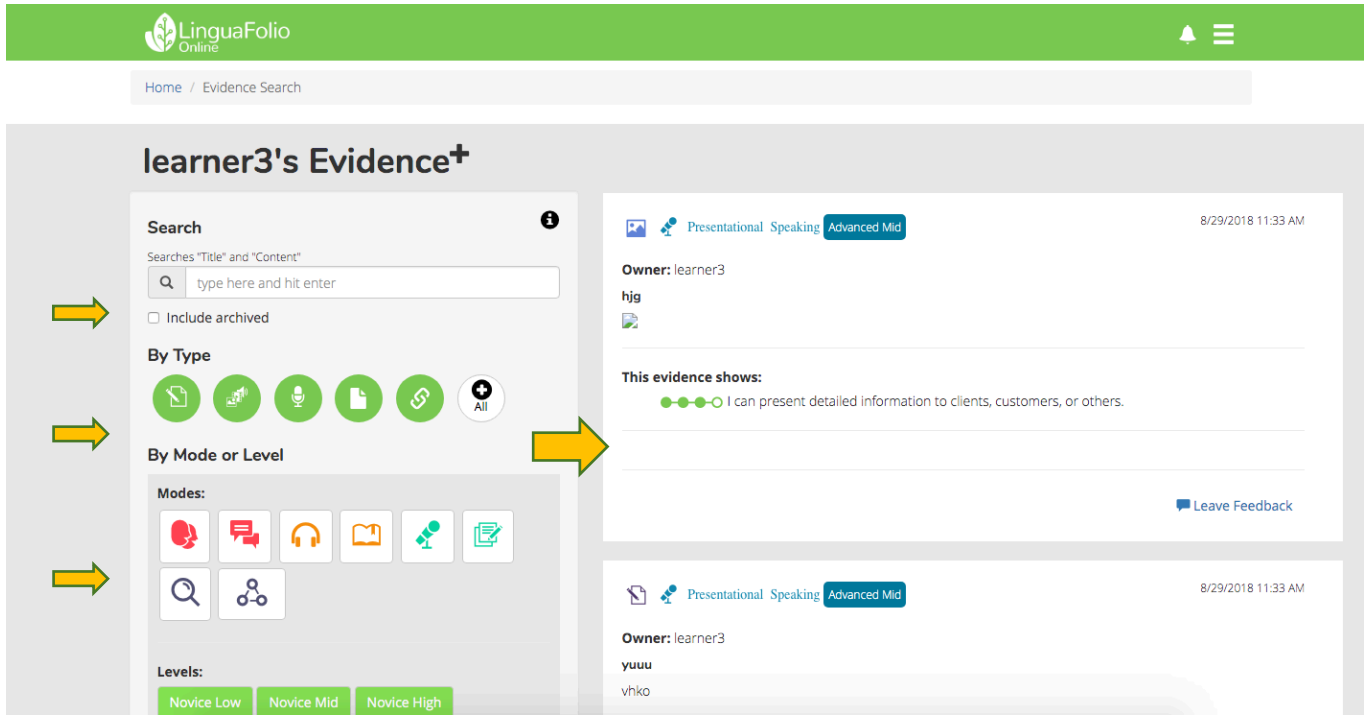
LinguaFolio Online

Home / Evidence Search

learner3's Evidence+

Search

Searches "Title" and "Content"

type here and hit enter

Include archived

By Type

All

By Mode or Level

Modes:

Levels:

Novice Low Novice Mid Novice High

Presentational Speaking Advanced Mid

8/29/2018 11:33 AM

Owner: learner3

hjg

This evidence shows:

I can present detailed information to clients, customers, or others.

Leave Feedback

Presentational Speaking Advanced Mid

8/29/2018 11:33 AM

Owner: learner3

yuuu

vhko